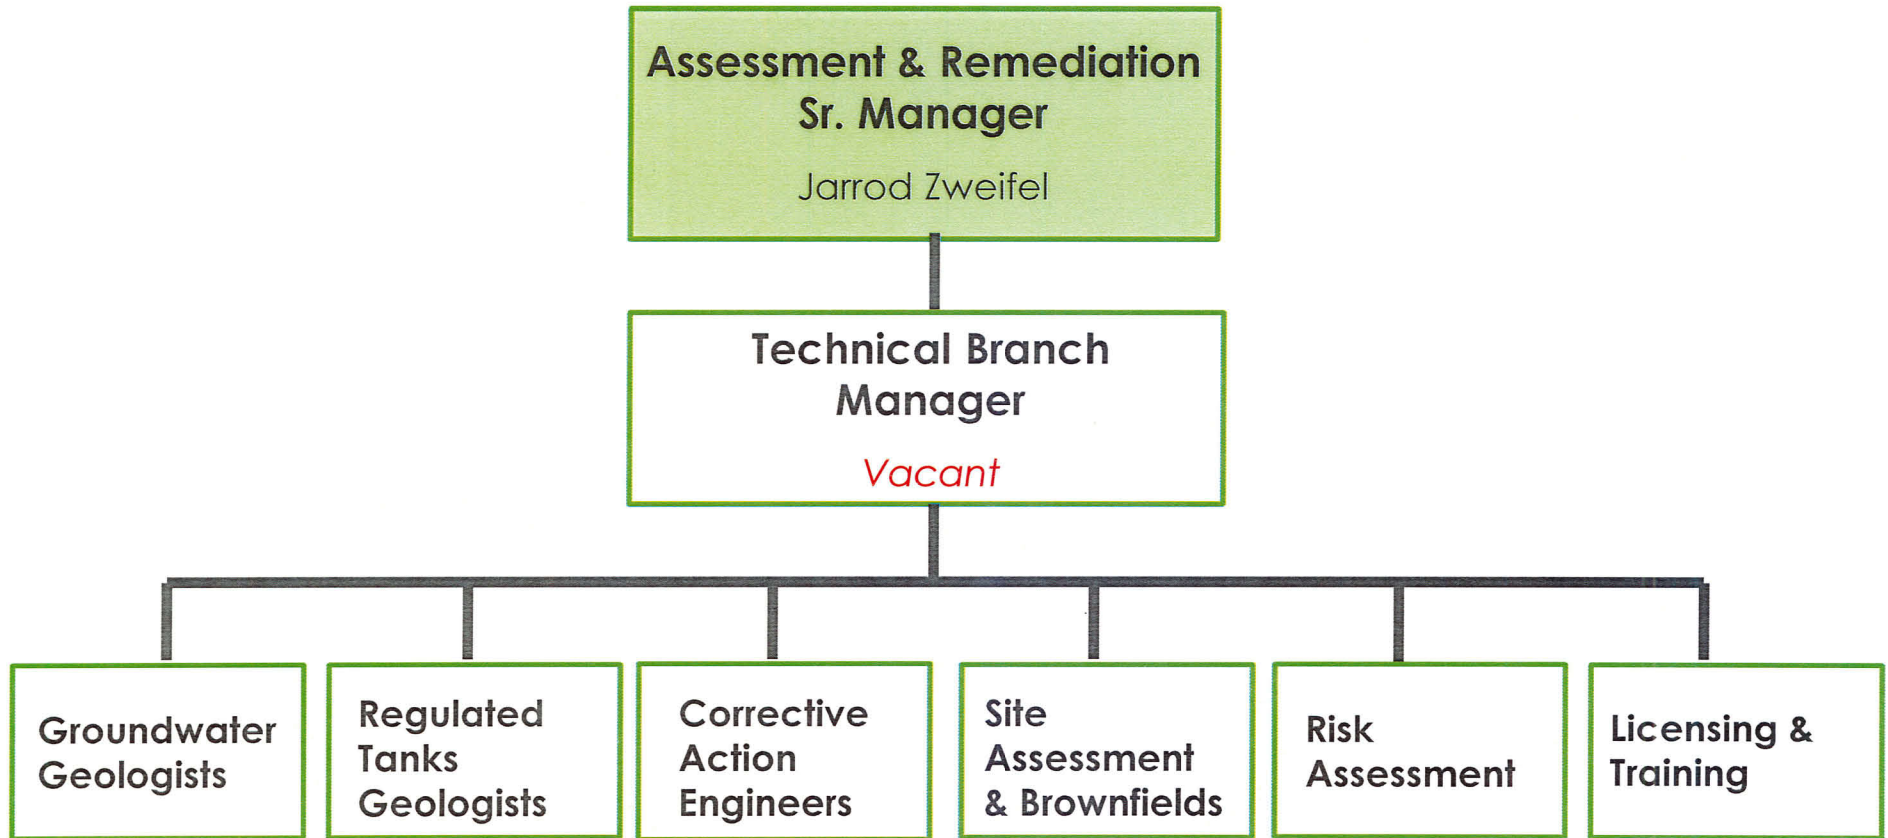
Assessment & Remediation
Sr. Manager

Jarrod Zweifel

Technical Branch
Manager

Vacant

Groundwater Geologists

Regulated Tanks Geologists

Corrective Action Engineers

Site Assessment & Brownfields

Risk Assessment

Licensing & Training